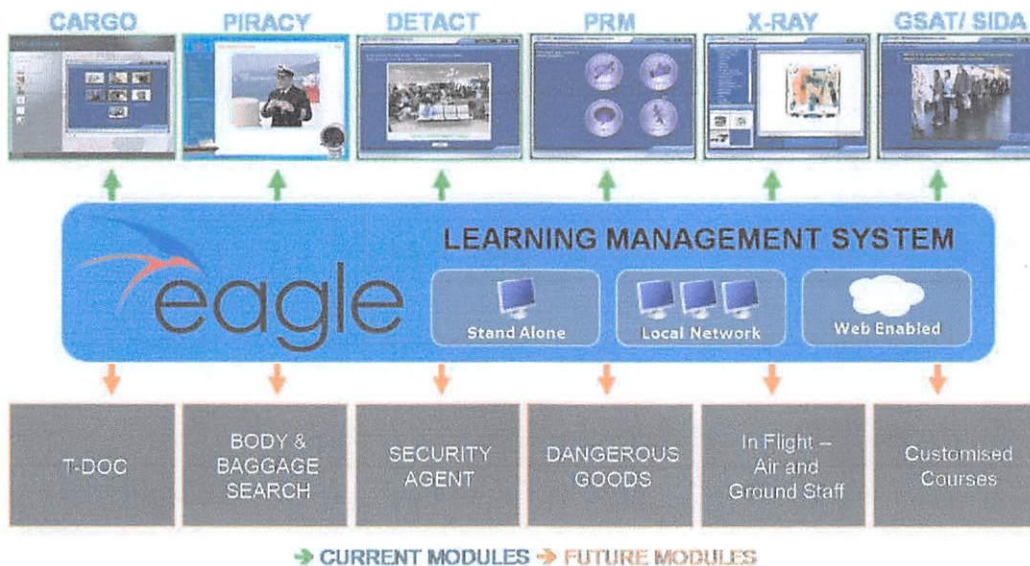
CARGO PIRACY DETACT PRM X-RAY GSAT/ SIDA

LEARNING MANAGEMENT SYSTEM

eagle

Stand Alone

Local Network

Web Enabled

T-DOC

BODY & BAGGAGE SEARCH

SECURITY AGENT

DANGEROUS GOODS

In Flight – Air and Ground Staff

Customised Courses

→ CURRENT MODULES → FUTURE MODULES